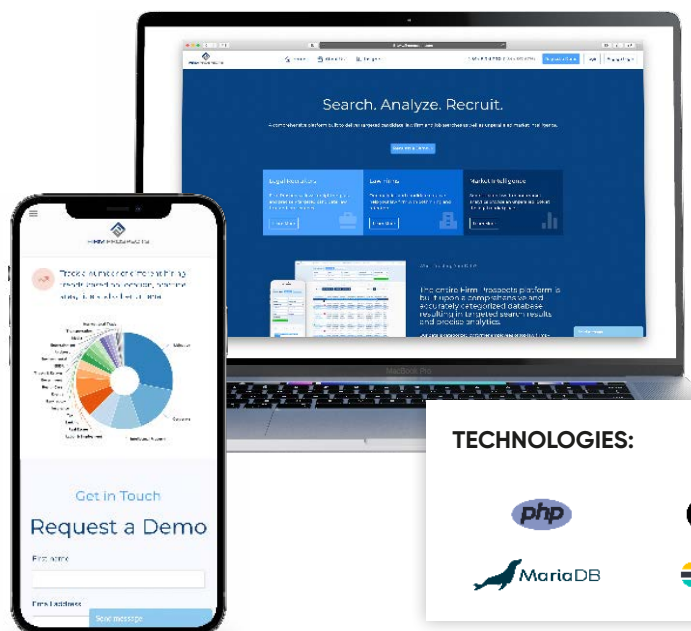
Search. Analyze. Recruit.

Legal Recruiters

Law Firms

Market Intelligence

The entire Firm Prospects platform is built upon a comprehensive and accurately categorized database resulting in targeted search results and precise analytics.

MacBook Pro

Get in Touch

Request a Demo

First name

Email address

Send message

TECHNOLOGIES:

php

MariaDB